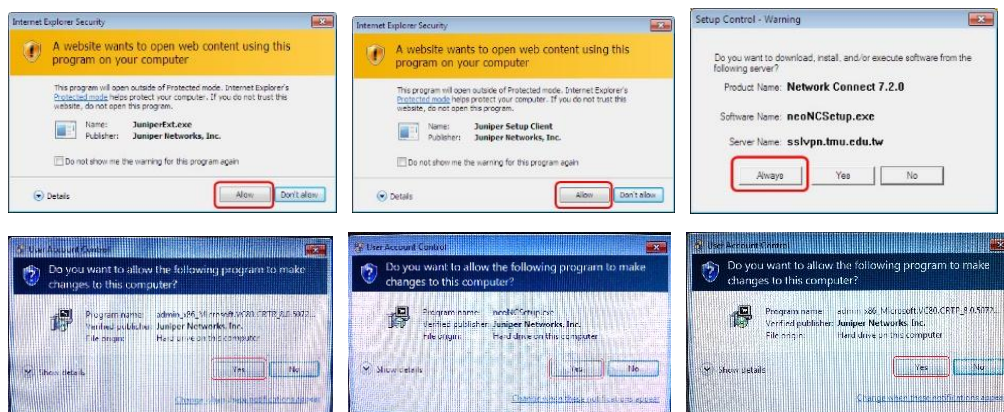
Internet Explorer Security

A website wants to open web content using this program on your computer

This program will open outside of Protected mode. Internet Explorer's Protected mode helps protect your computer. If you do not trust this website, do not open this program.

Name: JuniperExt.exe
Publisher: Juniper Networks, Inc.

Do not show me the warning for this program again

Details

Allow

Don't allow

Internet Explorer Security

A website wants to open web content using this program on your computer

This program will open outside of Protected mode. Internet Explorer's Protected mode helps protect your computer. If you do not trust this website, do not open this program.

Name: Juniper Setup Client
Publisher: Juniper Networks, Inc.

Do not show me the warning for this program again

Details

Allow

Don't allow

Setup Control - Warning

Do you want to download, install, and/or execute software from the following server?

Product Name: Network Connect 7.2.0

Software Name: neoNCSetup.exe

Server Name: sslvpn.tmu.edu.tw

Always

Yes

No

User Account Control

Do you want to allow the following program to make changes to this computer?

Program name: admin_x86_Microsoft.VC80.CRT_8.0.5072...
Verified publisher: Juniper Networks, Inc.
File origin: Hard drive on this computer

Show details

Yes

No

Change when these notifications appear

User Account Control

Do you want to allow the following program to make changes to this computer?

Program name: neoNCSetup.exe
Verified publisher: Juniper Networks, Inc.
File origin: Hard drive on this computer

Show details

Yes

No

Change when these notifications appear

User Account Control

Do you want to allow the following program to make changes to this computer?

Program name: admin_x86_Microsoft.VC80.CRT_8.0.5072...
Verified publisher: Juniper Networks, Inc.
File origin: Hard drive on this computer

Show details

Yes

No

Change when these notifications appear